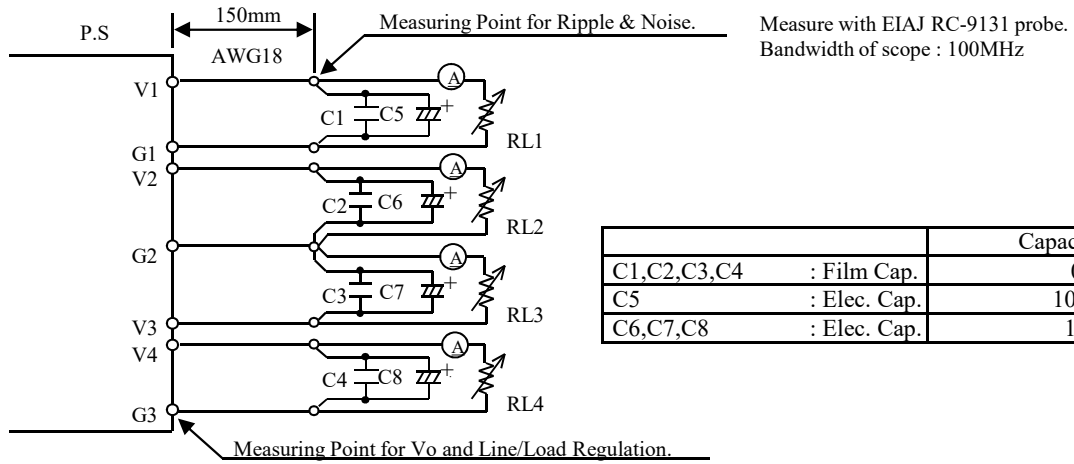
P.S

150mm

AWG18

Measuring Point for Ripple & Noise.

Measure with EIAJ RC-9131 probe.
Bandwidth of scope : 100MHz

V1

A

C1

C5

+

RL1

G1

V2

A

C2

C6

+

RL2

G2

A

C3

C7

+

RL3

V3

V4

A

C4

C8

+

RL4

G3

Measuring Point for Vo and Line/Load Regulation.

| | | Capac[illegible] |
|---|---|---|
| C1,C2,C3,C4 | : Film Cap. | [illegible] |
| C5 | : Elec. Cap. | 10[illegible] |
| C6,C7,C8 | : Elec. Cap. | 1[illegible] |